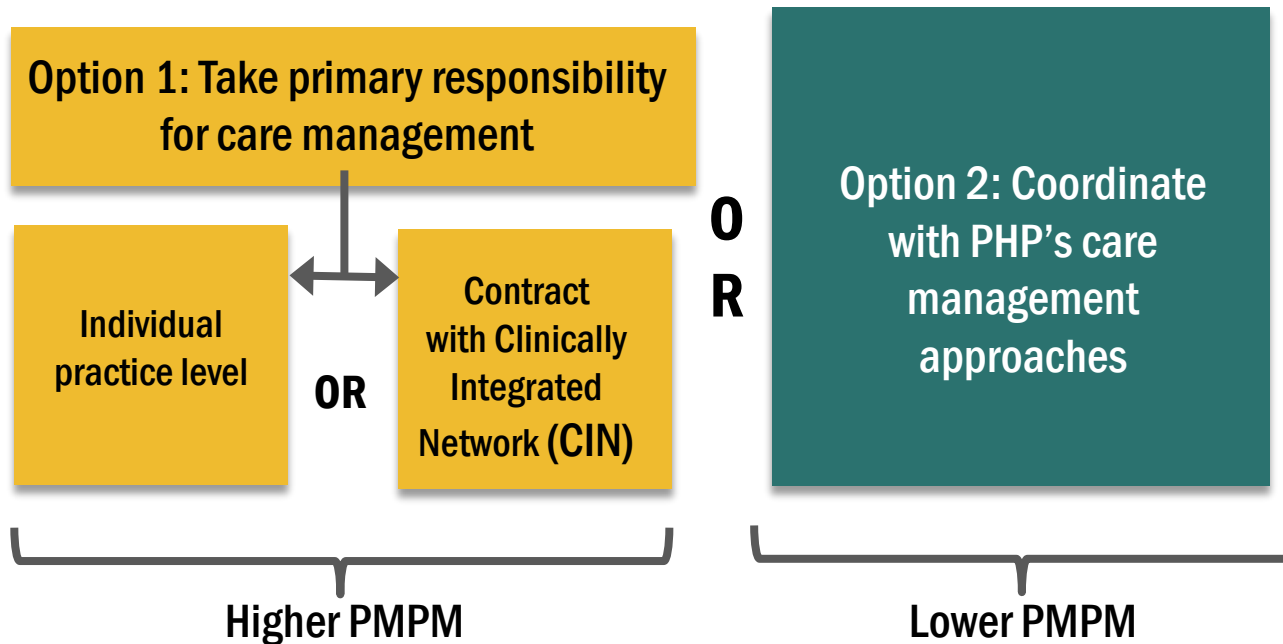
Option 1: Take primary responsibility for care management

Individual practice level

OR

Contract with Clinically Integrated Network (CIN)

OR

Option 2: Coordinate with PHP's care management approaches

Higher PMPM

Lower PMPM